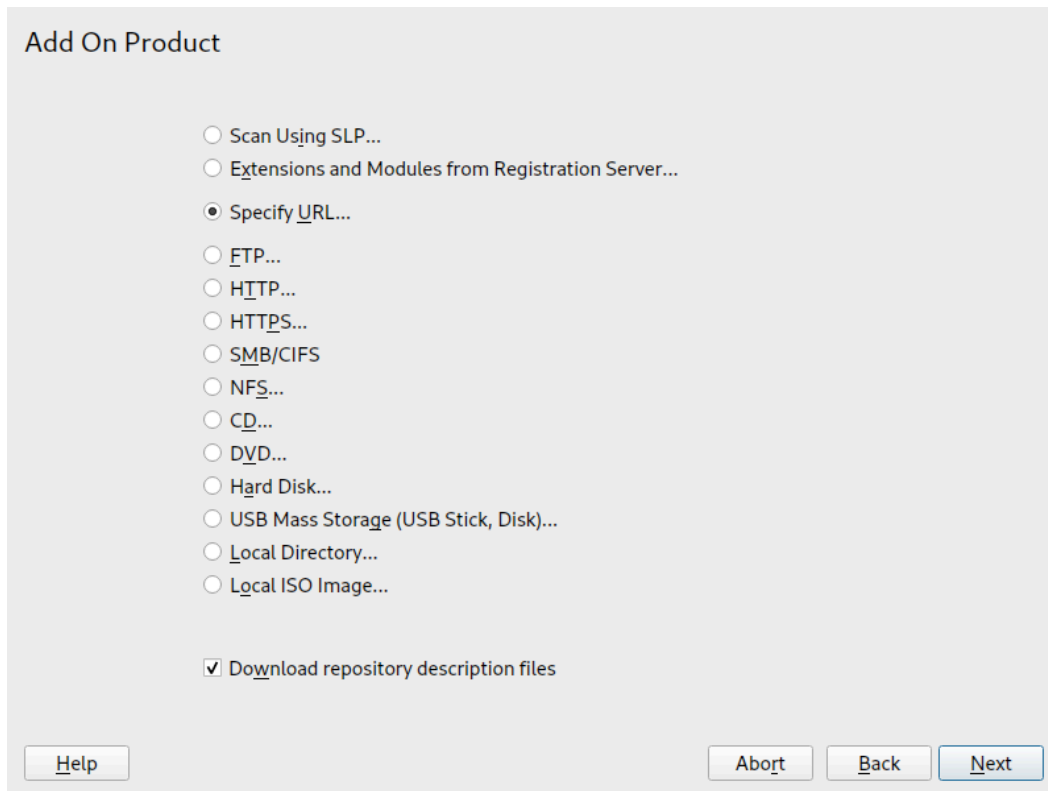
Add On Product

Scan Using SLP...
Extensions and Modules from Registration Server...

Specify URL...

FTP...
HTTP...
HTTPS...
SMB/CIFS
NFS...
CD...
DVD...
Hard Disk...
USB Mass Storage (USB Stick, Disk)...
Local Directory...
Local ISO Image...

Download repository description files

Help

Abort

Back

Next